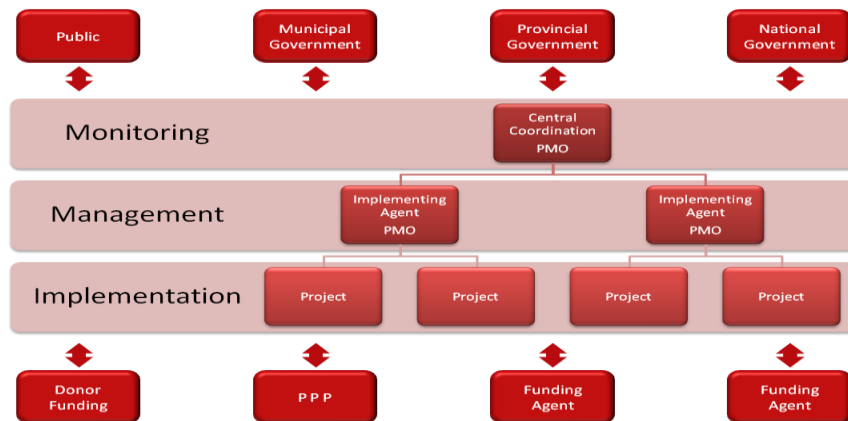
Public

Municipal Government

Provincial Government

National Government

Monitoring

Central Coordination PMO

Management

Implementing Agent PMO

Implementing Agent PMO

Implementation

Project

Project

Project

Project

Donor Funding

PPP

Funding Agent

Funding Agent